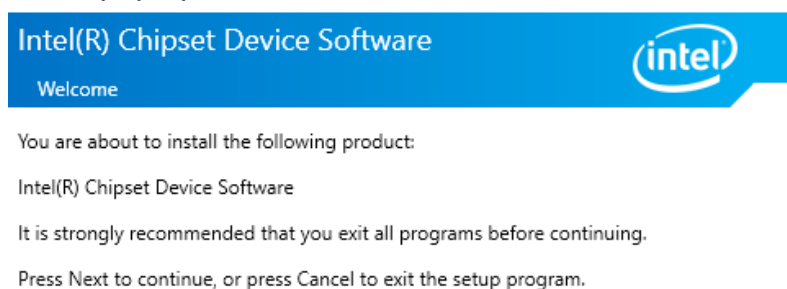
Intel(R) Chipset Device Software

Welcome

intel

You are about to install the following product:

Intel(R) Chipset Device Software

It is strongly recommended that you exit all programs before continuing.

Press Next to continue, or press Cancel to exit the setup program.